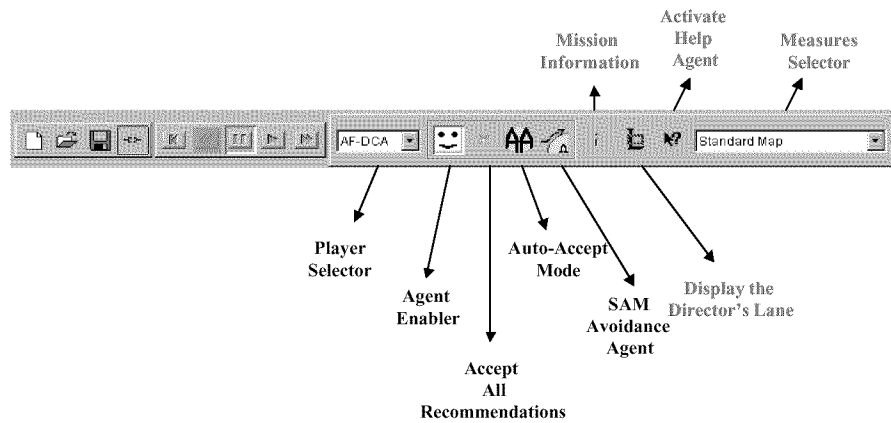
Mission Information

Activate Help Agent

Measures Selector

AF-DCA

Standard Map

Player Selector

Agent Enabler

Accept All Recommendations

Auto-Accept Mode

SAM Avoidance Agent

Display the Director's Lane